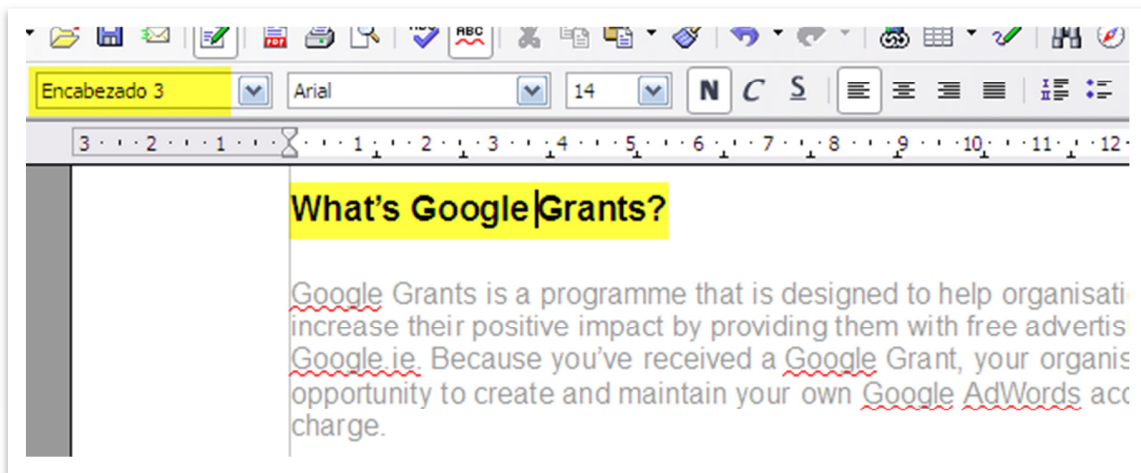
Encabezado 3
Arial
14
N C S

3 · 2 · 1 · · 1 · 2 · 3 · 4 · 5 · 6 · 7 · 8 · 9 · 10 · 11 · 12

What's Google Grants?

Google Grants is a programme that is designed to help organisati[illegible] increase their positive impact by providing them with free advertis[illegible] Google.ie. Because you've received a Google Grant, your organis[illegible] opportunity to create and maintain your own Google AdWords acc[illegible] charge.